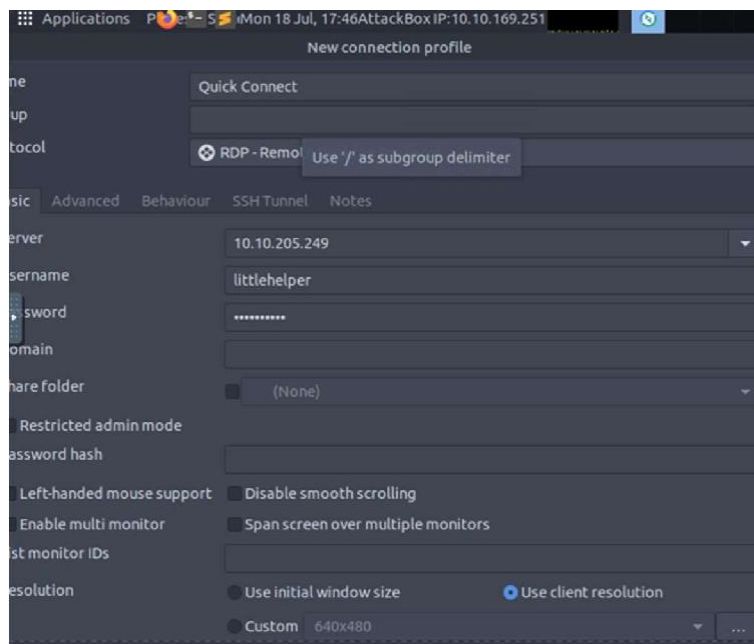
Applications P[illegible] S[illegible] Mon 18 Jul, 17:46 AttackBox IP:10.10.169.251

New connection profile

me Quick Connect

up

tocol RDP - Remo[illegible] Use '/' as subgroup delimiter

sic Advanced Behaviour SSH Tunnel Notes

erver 10.10.205.249

sername littlehelper

sword ••••••••••

omain

hare folder (None)

Restricted admin mode

assword hash

Left-handed mouse support Disable smooth scrolling

Enable multi monitor Span screen over multiple monitors

st monitor IDs

esolution Use initial window size Use client resolution

Custom 640x480 ...